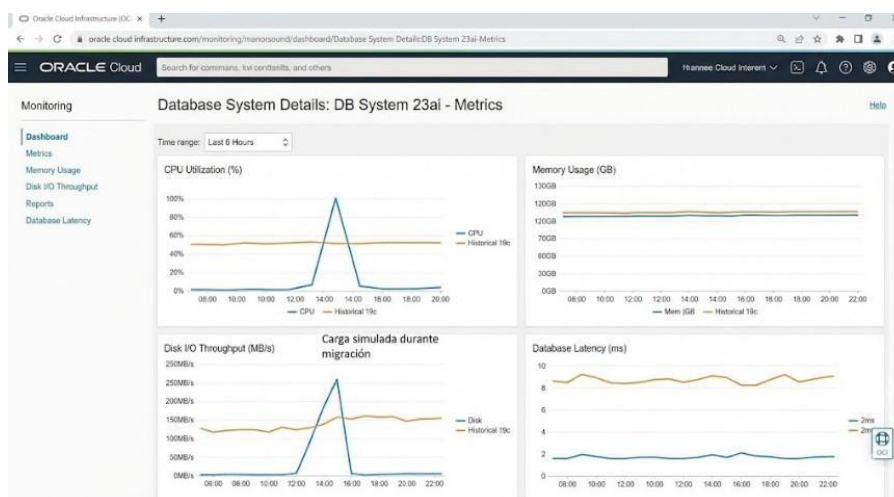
Oracle Cloud Infrastructure (OC ×  +

oracle cloud infrastructure.com/monitoring/manorsound/dashboard/Database System Details:DB System 23ai-Metrics

ORACLE Cloud

Search for commans, kvi contentts, and others

Hiannee Cloud Interent

Monitoring

Dashboard
Metrics
Memory Usage
Disk I/O Throughput
Reports
Database Latency

Database System Details: DB System 23ai - Metrics

Help

Time range: Last 6 Hours

CPU Utilization (%)

100%
80%
60%
40%
20%
0%

08:00 10:00 10:00 12:00 14:00 14:00 16:00 18:00 20:00

CPU
Historical 19c

— CPU — Historical 19c

Memory Usage (GB)

130GB
120GB
120GB
70GB
60GB
30GB
0GB

08:00 10:00 12:00 12:00 14:00 14:00 16:00 18:00 18:00 20:00 22:00

— Mem (GB — Historical 19c

Disk I/O Throughput (MB/s)

Carga simulada durante migración

250MB/s
250MB/s
200MB/s
150MB/s
100MB/s
50MB/s
0MB/s

06:00 08:00 10:00 12:00 14:00 16:00 18:00 20:00 22:00

Disk
Historical 19c

Database Latency (ms)

10
8
6
4
2
0

08:00 10:00 12:00 10:00 12:00 14:00 16:00 18:00 20:00 22:00

2ms
2ms

OCI